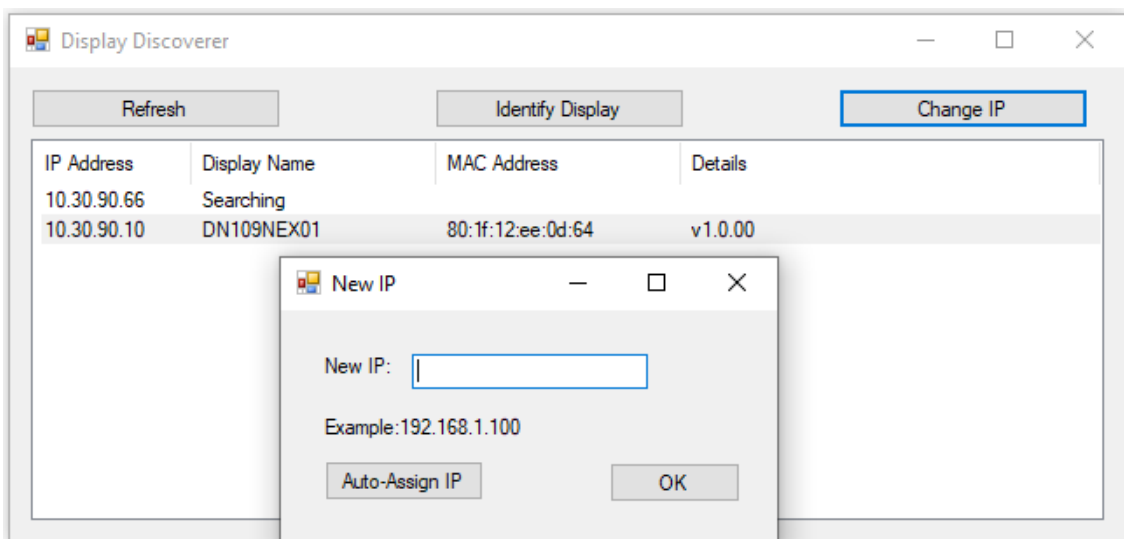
Display Discoverer

Refresh

Identify Display

Change IP

| IP Address | Display Name | MAC Address | Details |
|---|---|---|---|
| 10.30.90.66 | Searching | | |
| 10.30.90.10 | DN109NEX01 | 80:1f:12:ee:0d:64 | v1.0.00 |

New IP

New IP:

Example:192.168.1.100

Auto-Assign IP

OK